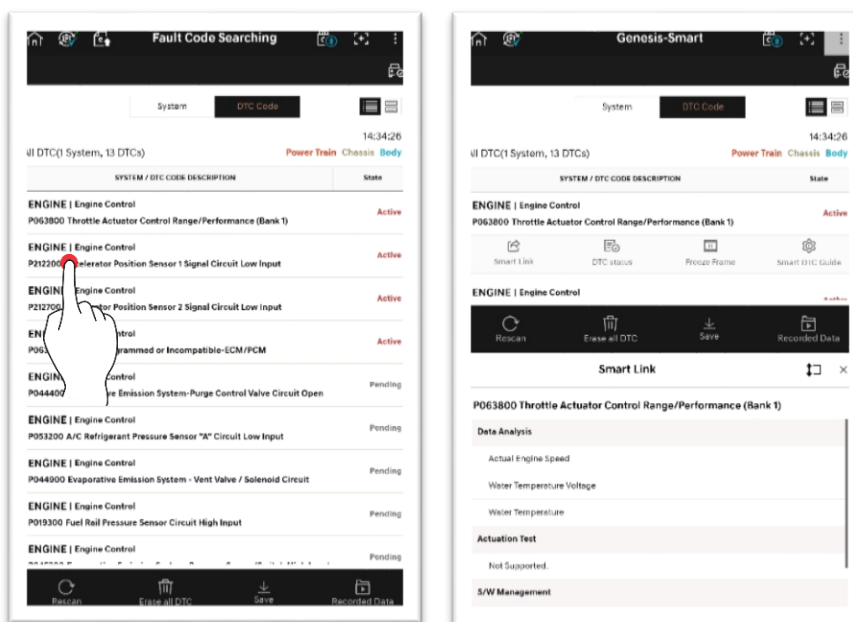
Fault Code Searching

System | DTC Code

14:34:26

ll DTC(1 System, 13 DTCs) Power Train Chassis Body

| SYSTEM / DTC CODE DESCRIPTION | State |
|---|---|
| ENGINE \| Engine Control P063800 Throttle Actuator Control Range/Performance (Bank 1) | Active |
| ENGINE \| Engine Control P212200 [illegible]elerator Position Sensor 1 Signal Circuit Low Input | Active |
| ENGINE \| Engine Control P21270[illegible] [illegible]tor Position Sensor 2 Signal Circuit Low Input | Active |
| ENG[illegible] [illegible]ntrol P06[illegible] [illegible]grammed or Incompatible-ECM/PCM | Active |
| ENGIN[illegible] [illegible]ontrol P04440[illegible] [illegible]e Emission System-Purge Control Valve Circuit Open | Pending |
| ENGINE \| Engine Control P053200 A/C Refrigerant Pressure Sensor "A" Circuit Low Input | Pending |
| ENGINE \| Engine Control P044900 Evaporative Emission System - Vent Valve / Solenoid Circuit | Pending |
| ENGINE \| Engine Control P019300 Fuel Rail Pressure Sensor Circuit High Input | Pending |
| ENGINE \| Engine Control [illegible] | Pending |

Rescan | Erase all DTC | Save | Recorded Data

Genesis-Smart

System | DTC Code

14:34:26

ll DTC(1 System, 13 DTCs) Power Train Chassis Body

| SYSTEM / DTC CODE DESCRIPTION | State |
|---|---|
| ENGINE \| Engine Control P063800 Throttle Actuator Control Range/Performance (Bank 1) | Active |

Smart Link | DTC status | Freeze Frame | Smart DTC Guide

ENGINE | Engine Control

Rescan | Erase all DTC | Save | Recorded Data

Smart Link

P063800 Throttle Actuator Control Range/Performance (Bank 1)

Data Analysis

Actual Engine Speed

Water Temperature Voltage

Water Temperature

Actuation Test

Not Supported.

S/W Management